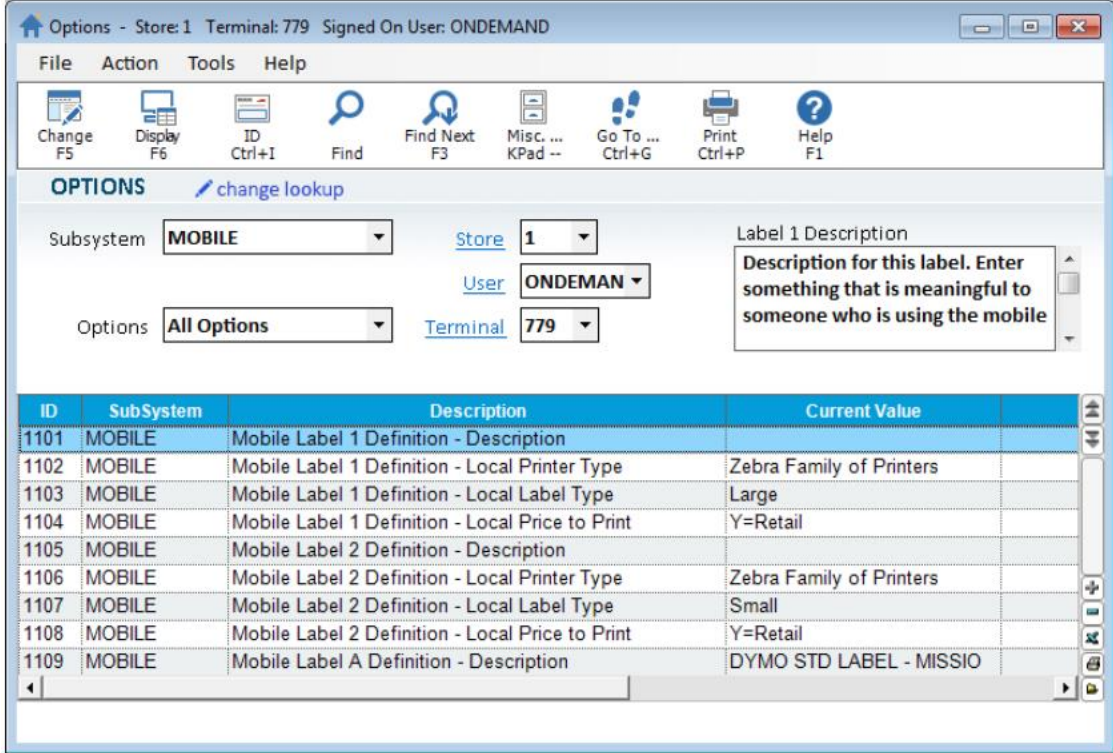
Options - Store: 1 Terminal: 779 Signed On User: ONDEMAND

File Action Tools Help

Change F5
Display F6
ID Ctrl+I
Find
Find Next F3
Misc. ... KPad --
Go To ... Ctrl+G
Print Ctrl+P
Help F1

OPTIONS change lookup

Subsystem MOBILE
Store 1
User ONDEMAN
Options All Options
Terminal 779

Label 1 Description
Description for this label. Enter something that is meaningful to someone who is using the mobile

| ID | SubSystem | Description | Current Value |
|---|---|---|---|
| 1101 | MOBILE | Mobile Label 1 Definition - Description | |
| 1102 | MOBILE | Mobile Label 1 Definition - Local Printer Type | Zebra Family of Printers |
| 1103 | MOBILE | Mobile Label 1 Definition - Local Label Type | Large |
| 1104 | MOBILE | Mobile Label 1 Definition - Local Price to Print | Y=Retail |
| 1105 | MOBILE | Mobile Label 2 Definition - Description | |
| 1106 | MOBILE | Mobile Label 2 Definition - Local Printer Type | Zebra Family of Printers |
| 1107 | MOBILE | Mobile Label 2 Definition - Local Label Type | Small |
| 1108 | MOBILE | Mobile Label 2 Definition - Local Price to Print | Y=Retail |
| 1109 | MOBILE | Mobile Label A Definition - Description | DYMO STD LABEL - MISSIO |